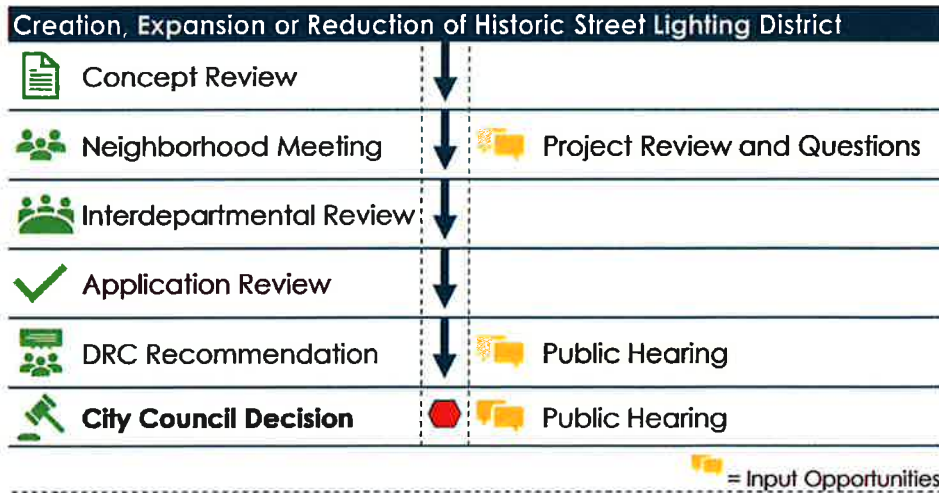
Creation, Expansion or Reduction of Historic Street Lighting District

| | | |
|---|---|---|
| Concept Review | | |
| Neighborhood Meeting | | Project Review and Questions |
| Interdepartmental Review | | |
| Application Review | | |
| DRC Recommendation | | Public Hearing |
| **City Council Decision** | | Public Hearing |

= Input Opportunities